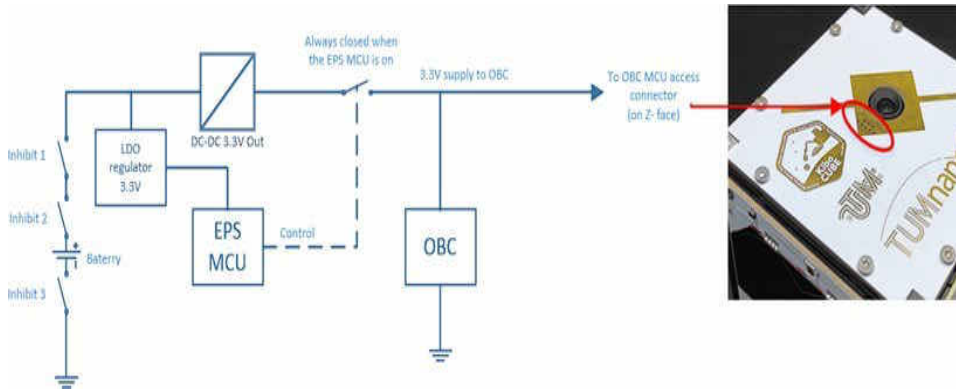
Always closed when the EPS MCU is on

3.3V supply to OBC

To OBC MCU access connector (on Z- face)

DC-DC 3.3V Out

LDO regulator 3.3V

Inhibit 1

Inhibit 2

Baterry

Inhibit 3

EPS MCU

Control

OBC

TUM

TUMnan